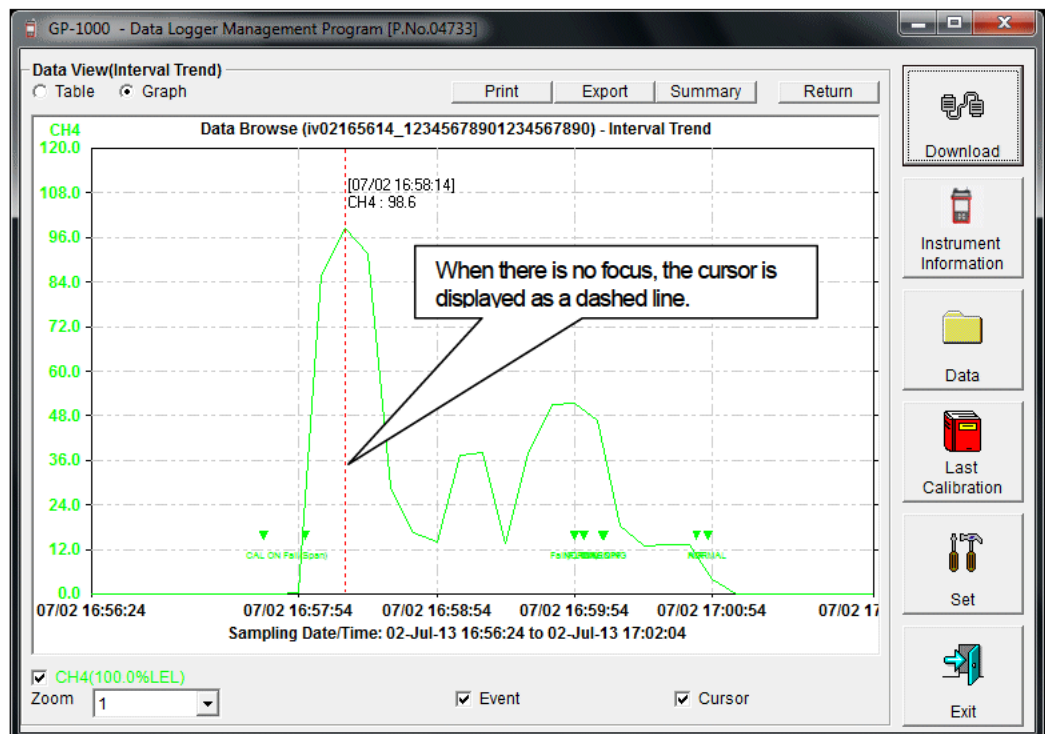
GP-1000 - Data Logger Management Program [P.No.04733]

Data View(Interval Trend)
Table Graph
Print Export Summary Return

Download

CH4
Data Browse (iv02165614_12345678901234567890) - Interval Trend

120.0
108.0
96.0
84.0
72.0
60.0
48.0
36.0
24.0
12.0
0.0

[07/02 16:58:14]
CH4 : 98.6

When there is no focus, the cursor is displayed as a dashed line.

CAL ON Fail(Span)
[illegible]
NORMAL

07/02 16:56:24 07/02 16:57:54 07/02 16:58:54 07/02 16:59:54 07/02 17:00:54 07/02 17
Sampling Date/Time: 02-Jul-13 16:56:24 to 02-Jul-13 17:02:04

Instrument Information

Data

Last Calibration

Set

CH4(100.0%LEL)
Zoom 1
Event
Cursor

Exit